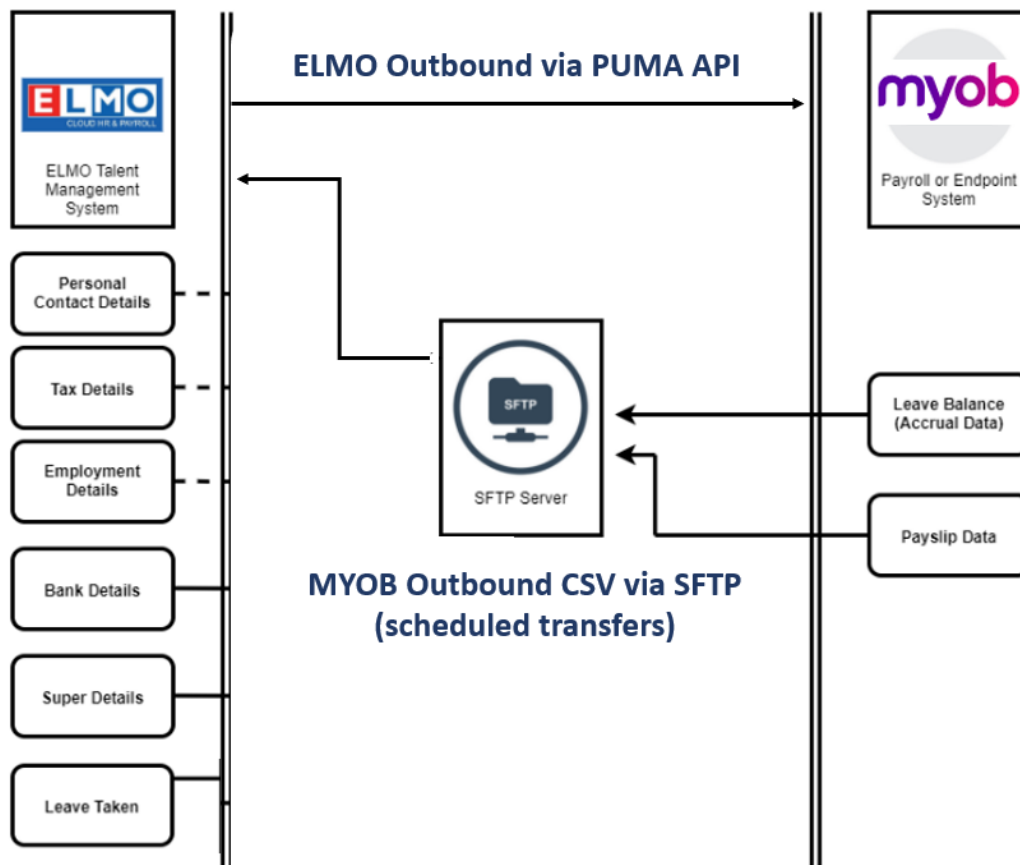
ELMO
CLOUD HR & PAYROLL

ELMO Talent Management System

ELMO Outbound via PUMA API

myob

Payroll or Endpoint System

Personal Contact Details

Tax Details

Employment Details

Bank Details

Super Details

Leave Taken

SFTP

SFTP Server

Leave Balance (Accrual Data)

Payslip Data

MYOB Outbound CSV via SFTP (scheduled transfers)